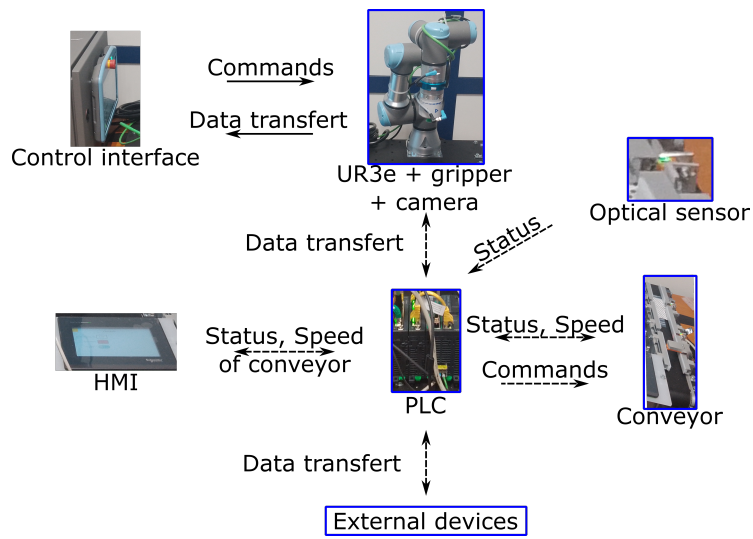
Commands

Data transfert

Control interface

UR3e + gripper + camera

Optical sensor

Data transfert

Status

Status, Speed of conveyor

HMI

Status, Speed

Commands

PLC

Conveyor

Data transfert

External devices